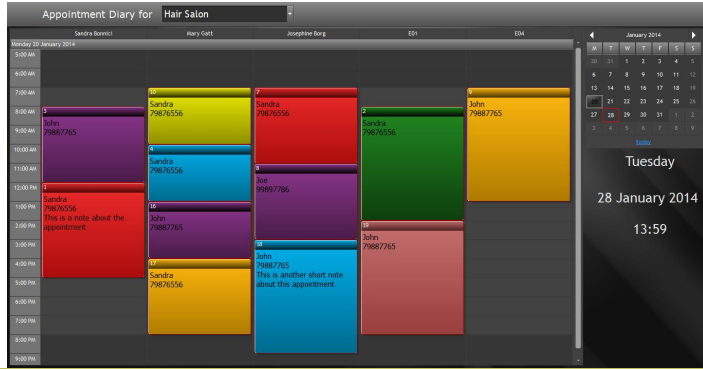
Appointment Diary for Hair Salon

| Sandra Bonnici | Mary Gatt | Josephine Borg | E01 | E04 |
|---|---|---|---|---|

Monday 20 January 2014

5:00 AM
6:00 AM
7:00 AM
8:00 AM
9:00 AM
10:00 AM
11:00 AM
12:00 PM
1:00 PM
2:00 PM
3:00 PM
4:00 PM
5:00 PM
6:00 PM
7:00 PM
8:00 PM
9:00 PM

3
John
79887765

1
Sandra
79876556
This is a note about the appointment

10
Sandra
79876556

4
Sandra
79876556

16
John
79887765

17
Sandra
79876556

7
Sandra
79876556

8
Joe
99897786

18
John
79887765
This is another short note about this appointment

2
Sandra
79876556

19
John
79887765

9
John
79887765

January 2014

| M | T | W | T | F | S | S |
|---|---|---|---|---|---|---|
| 30 | 31 | 1 | 2 | 3 | 4 | 5 |
| 6 | 7 | 8 | 9 | 10 | 11 | 12 |
| 13 | 14 | 15 | 16 | 17 | 18 | 19 |
| 20 | 21 | 22 | 23 | 24 | 25 | 26 |
| 27 | 28 | 29 | 30 | 31 | 1 | 2 |
| 3 | 4 | 5 | 6 | 7 | 8 | 9 |

Today

Tuesday

28 January 2014

13:59